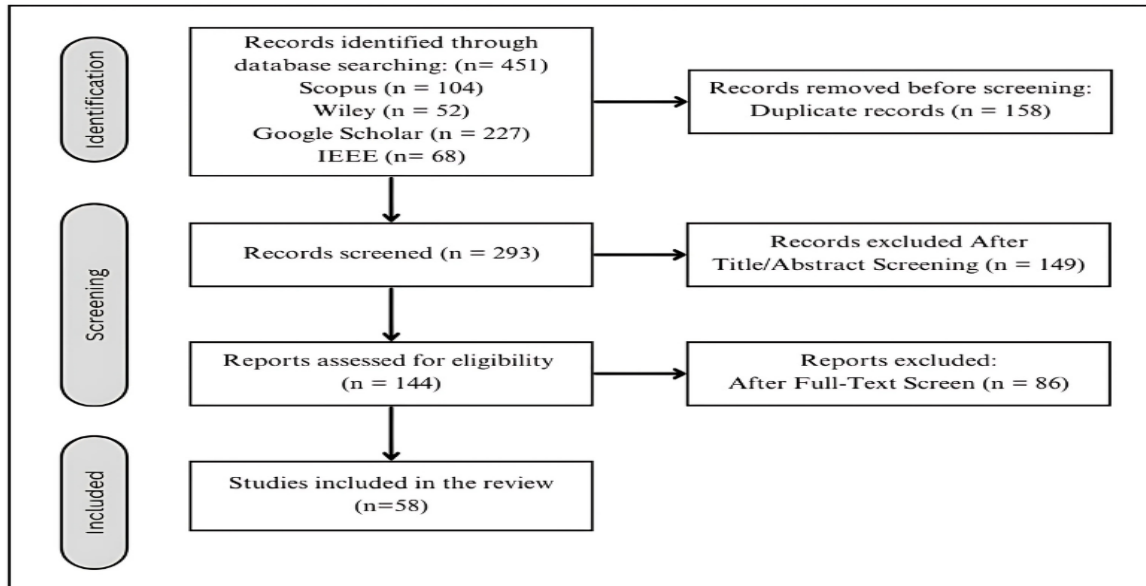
Identification

Records identified through database searching: (n= 451)
Scopus (n = 104)
Wiley (n = 52)
Google Scholar (n = 227)
IEEE (n= 68)

Records removed before screening:
Duplicate records (n = 158)

Screening

Records screened (n = 293)

Records excluded After Title/Abstract Screening (n = 149)

Reports assessed for eligibility (n = 144)

Reports excluded:
After Full-Text Screen (n = 86)

Included

Studies included in the review (n=58)